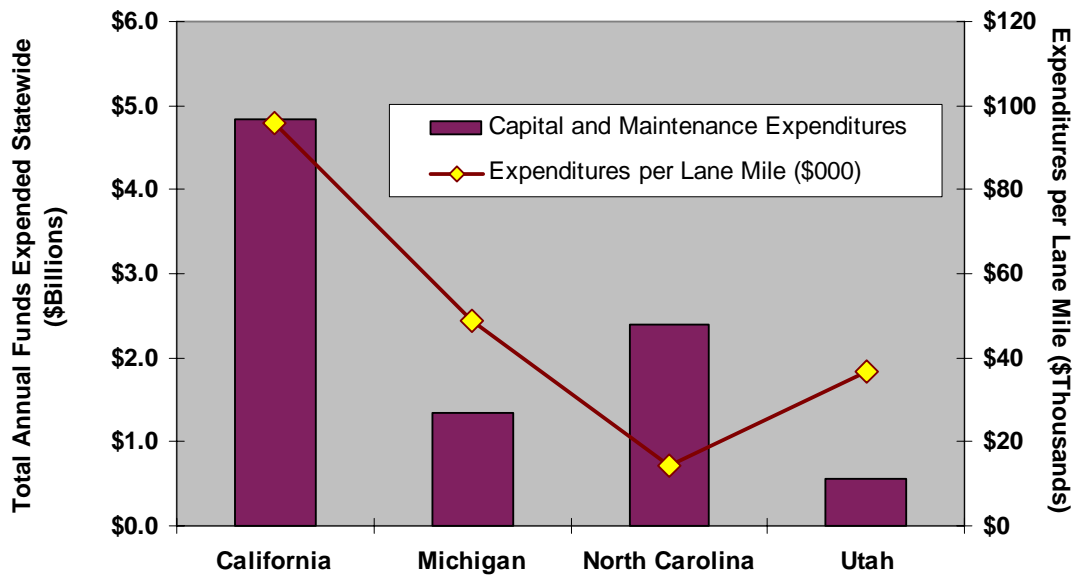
Total Annual Funds Expended Statewide ($Billions)

$6.0
$5.0
$4.0
$3.0
$2.0
$1.0
$0.0

Capital and Maintenance Expenditures
Expenditures per Lane Mile ($000)

California
Michigan
North Carolina
Utah

$120
$100
$80
$60
$40
$20
$0

Expenditures per Lane Mile ($Thousands)